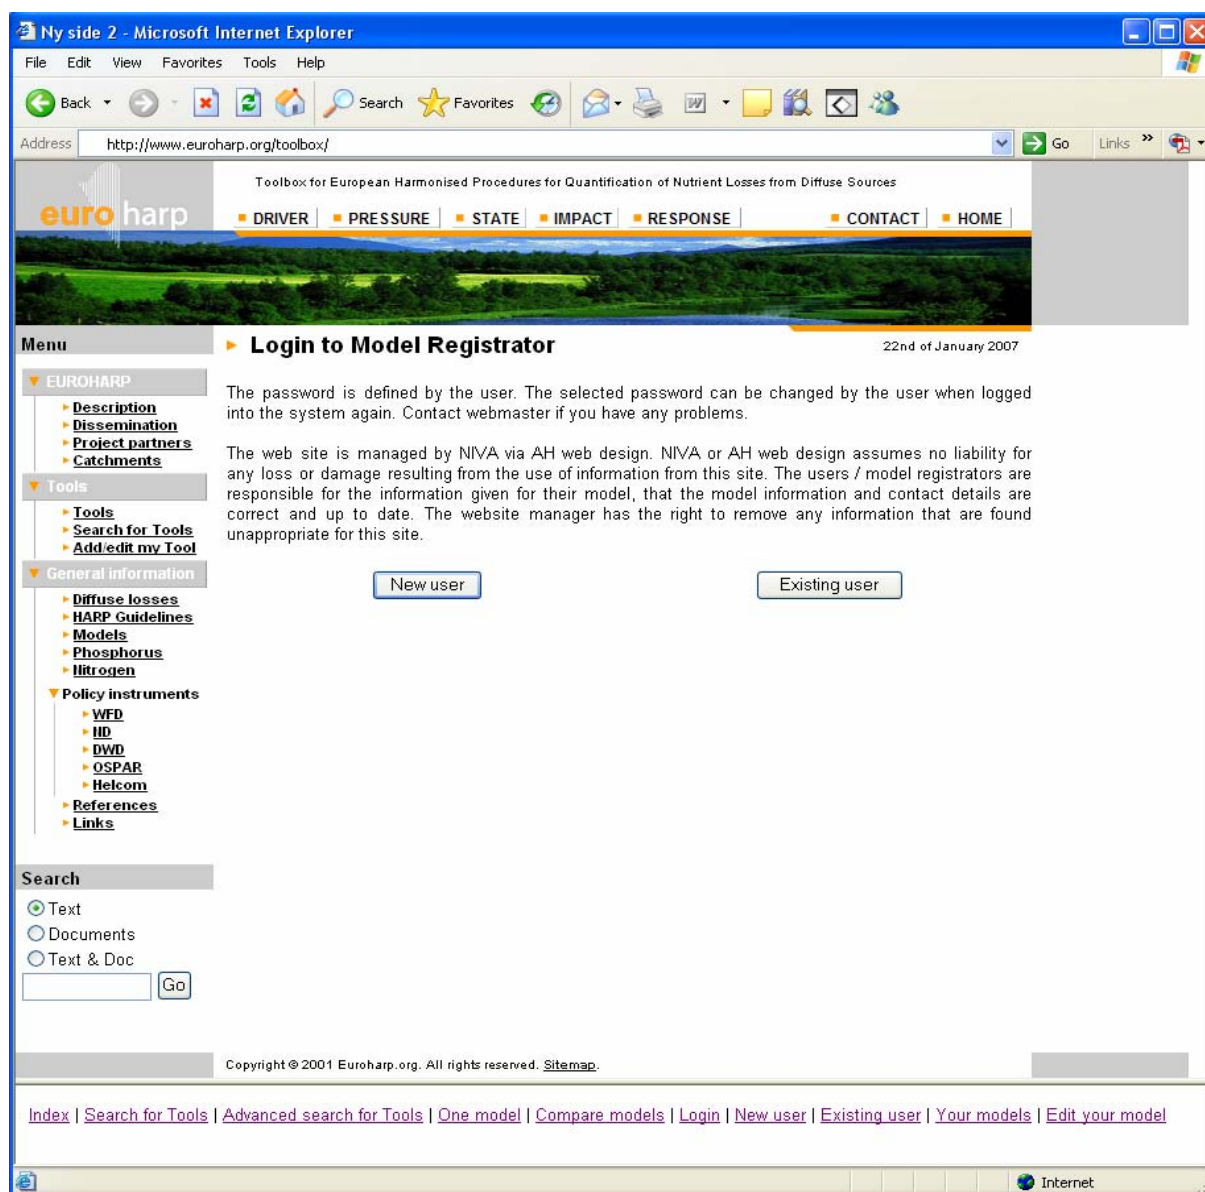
Ny side 2 - Microsoft Internet Explorer

File Edit View Favorites Tools Help

Back Search Favorites

Address http://www.euroharp.org/toolbox/ Go Links

euroharp

Toolbox for European Harmonised Procedures for Quantification of Nutrient Losses from Diffuse Sources

DRIVER | PRESSURE | STATE | IMPACT | RESPONSE | CONTACT | HOME

Menu

EUROHARP
Description
Dissemination
Project partners
Catchments

Tools
Tools
Search for Tools
Add/edit my Tool

General information
Diffuse losses
HARP Guidelines
Models
Phosphorus
Nitrogen
Policy instruments
WFD
ND
DWD
OSPAR
Helcom
References
Links

Search
Text
Documents
Text & Doc
Go

Login to Model Registrator

22nd of January 2007

The password is defined by the user. The selected password can be changed by the user when logged into the system again. Contact webmaster if you have any problems.

The web site is managed by NIVA via AH web design. NIVA or AH web design assumes no liability for any loss or damage resulting from the use of information from this site. The users / model registrators are responsible for the information given for their model, that the model information and contact details are correct and up to date. The website manager has the right to remove any information that are found unappropriate for this site.

New user

Existing user

Copyright © 2001 Euroharp.org. All rights reserved. Sitemap.

Index | Search for Tools | Advanced search for Tools | One model | Compare models | Login | New user | Existing user | Your models | Edit your model

Internet